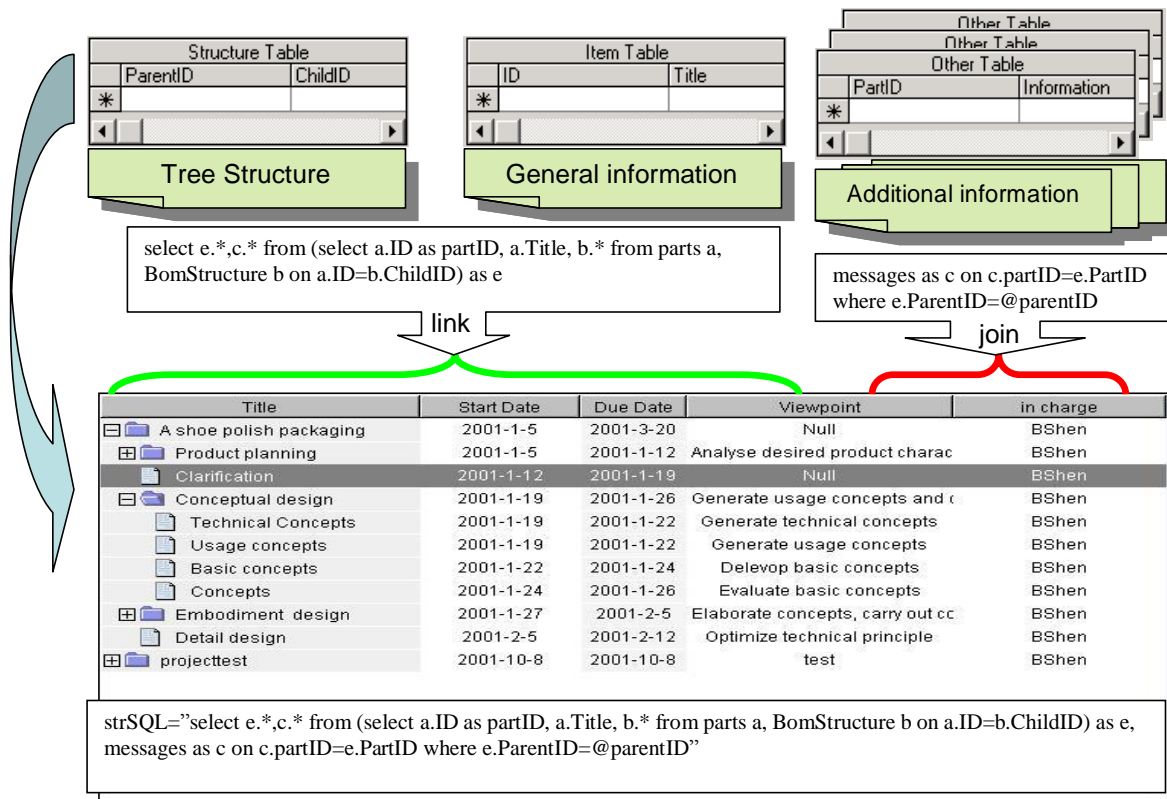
Structure Table

| | ParentID | ChildID |
|---|---|---|
| * | | |

Item Table

| | ID | Title |
|---|---|---|
| * | | |

Other Table
Other Table
Other Table

| | PartID | Information |
|---|---|---|
| * | | |

Tree Structure

General information

Additional information

select e.*,c.* from (select a.ID as partID, a.Title, b.* from parts a, BomStructure b on a.ID=b.ChildID) as e

messages as c on c.partID=e.PartID where e.ParentID=@parentID

link

join

| Title | Start Date | Due Date | Viewpoint | in charge |
|---|---|---|---|---|
| A shoe polish packaging | 2001-1-5 | 2001-3-20 | Null | BShen |
| Product planning | 2001-1-5 | 2001-1-12 | Analyse desired product charac | BShen |
| Clarification | 2001-1-12 | 2001-1-19 | Null | BShen |
| Conceptual design | 2001-1-19 | 2001-1-26 | Generate usage concepts and ( | BShen |
| Technical Concepts | 2001-1-19 | 2001-1-22 | Generate technical concepts | BShen |
| Usage concepts | 2001-1-19 | 2001-1-22 | Generate usage concepts | BShen |
| Basic concepts | 2001-1-22 | 2001-1-24 | Delevop basic concepts | BShen |
| Concepts | 2001-1-24 | 2001-1-26 | Evaluate basic concepts | BShen |
| Embodiment design | 2001-1-27 | 2001-2-5 | Elaborate concepts, carry out cc | BShen |
| Detail design | 2001-2-5 | 2001-2-12 | Optimize technical principle | BShen |
| projecttest | 2001-10-8 | 2001-10-8 | test | BShen |

strSQL="select e.*,c.* from (select a.ID as partID, a.Title, b.* from parts a, BomStructure b on a.ID=b.ChildID) as e, messages as c on c.partID=e.PartID where e.ParentID=@parentID"